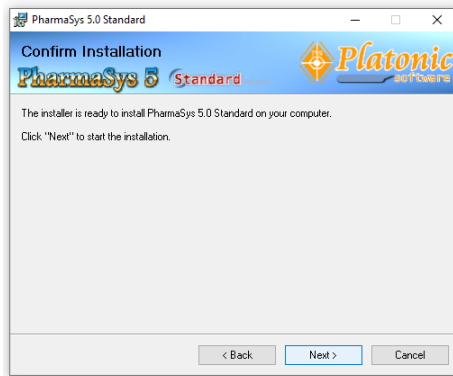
PharmaSys 5.0 Standard

Confirm Installation

PharmaSys 5 Standard

Platonic software

The installer is ready to install PharmaSys 5.0 Standard on your computer.

Click "Next" to start the installation.

< Back

Next >

Cancel